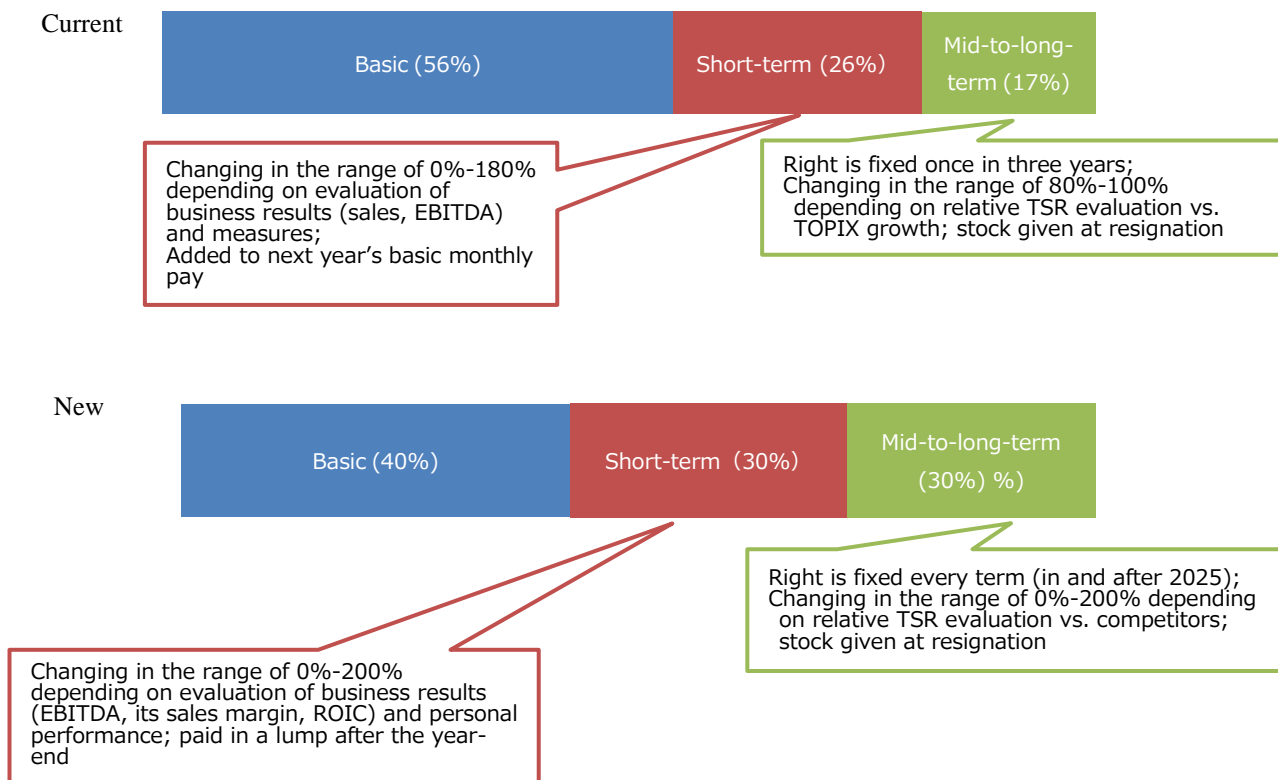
Current

Basic (56%)

Short-term (26%)

Mid-to-long-term (17%)

Changing in the range of 0%-180% depending on evaluation of business results (sales, EBITDA) and measures;
Added to next year's basic monthly pay

Right is fixed once in three years;
Changing in the range of 80%-100% depending on relative TSR evaluation vs. TOPIX growth; stock given at resignation

New

Basic (40%)

Short-term（30%)

Mid-to-long-term (30%) %)

Right is fixed every term (in and after 2025);
Changing in the range of 0%-200% depending on relative TSR evaluation vs. competitors; stock given at resignation

Changing in the range of 0%-200% depending on evaluation of business results (EBITDA, its sales margin, ROIC) and personal performance; paid in a lump after the year-end